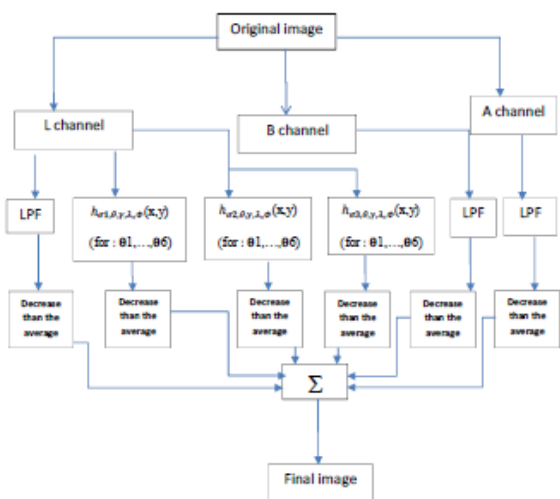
Original image

L channel

B channel

A channel

LPF

$h_{\sigma1,\theta,\gamma,\lambda,\varphi}(x,y)$

(for : θ1,…,θ6)

$h_{\sigma2,\theta,\gamma,\lambda,\varphi}(x,y)$

(for : θ1,…,θ6)

$h_{\sigma3,\theta,\gamma,\lambda,\varphi}(x,y)$

(for : θ1,…,θ6)

LPF

LPF

Decrease than the average

Decrease than the average

Decrease than the average

Decrease than the average

Decrease than the average

Decrease than the average

$\Sigma$

Final image